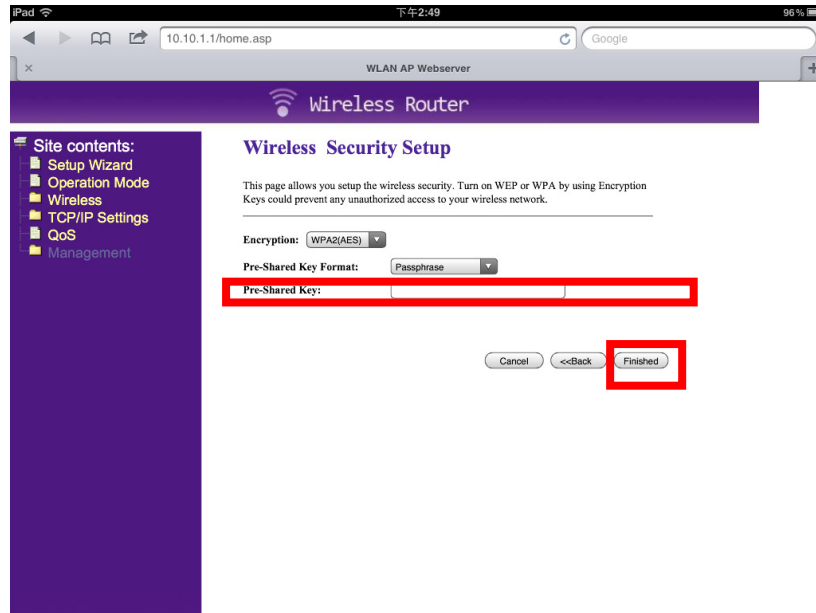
iPad
下午2:49
96 %
10.10.1.1/home.asp
Google
WLAN AP Webserver
Wireless Router

Site contents:
Setup Wizard
Operation Mode
Wireless
TCP/IP Settings
QoS
Management

Wireless Security Setup

This page allows you setup the wireless security. Turn on WEP or WPA by using Encryption Keys could prevent any unauthorized access to your wireless network.

Encryption: WPA2(AES)

Pre-Shared Key Format: Passphrase

Pre-Shared Key:

Cancel <<Back Finished